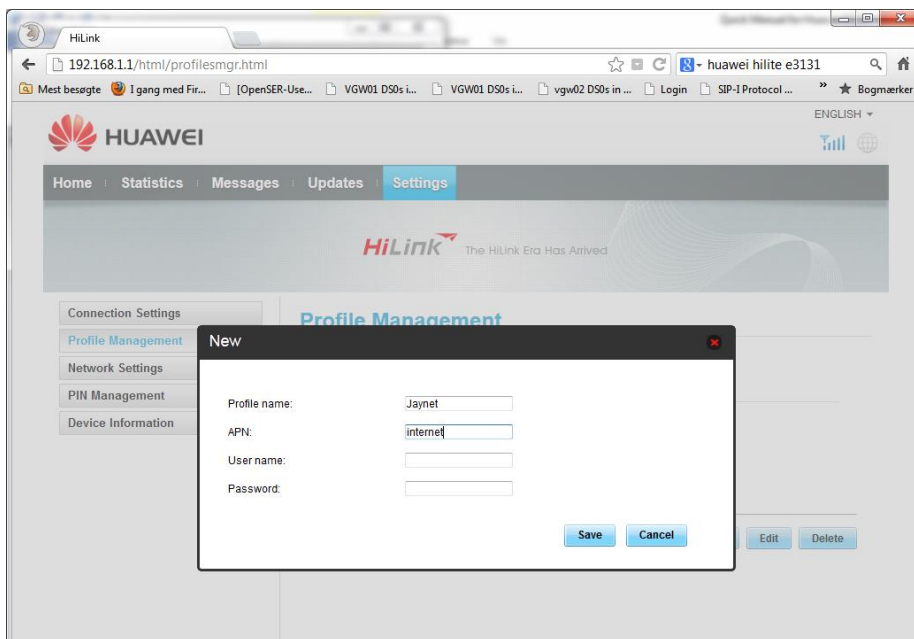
HiLink

192.168.1.1/html/profilesmgr.html

huawei hilite e3131

Mest besøgte I gang med Fir... [OpenSER-Use... VGW01 DS0s i... VGW01 DS0s i... vgw02 DS0s in ... Login SIP-I Protocol ... » Bogmærker

ENGLISH

HUAWEI

Home Statistics Messages Updates Settings

HiLink The HiLink Era Has Arrived

Connection Settings
Profile Management
Network Settings
PIN Management
Device Information

Profile Management

New

Profile name: Jaynet
APN: internet
User name:
Password:

Save Cancel

Edit Delete